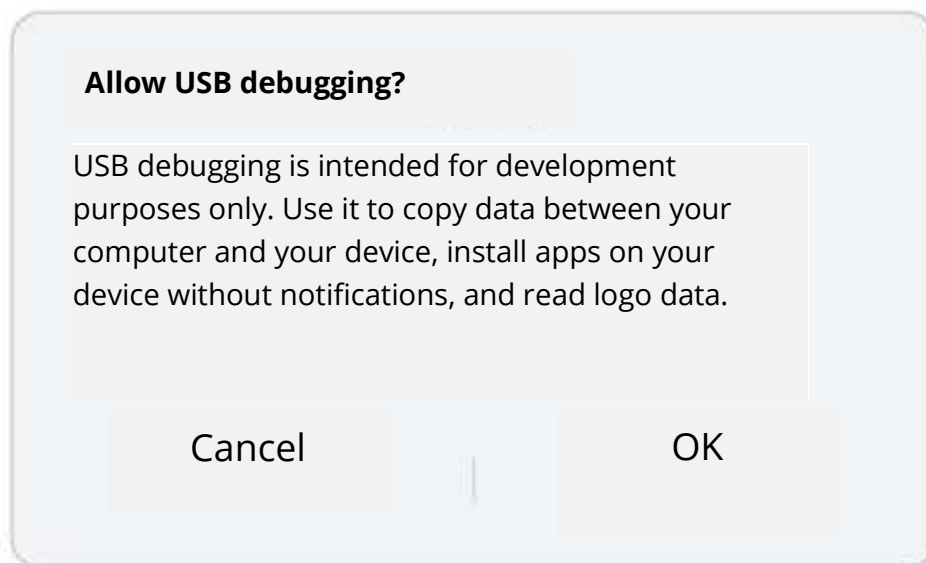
Allow USB debugging?

USB debugging is intended for development purposes only. Use it to copy data between your computer and your device, install apps on your device without notifications, and read logo data.

Cancel

OK